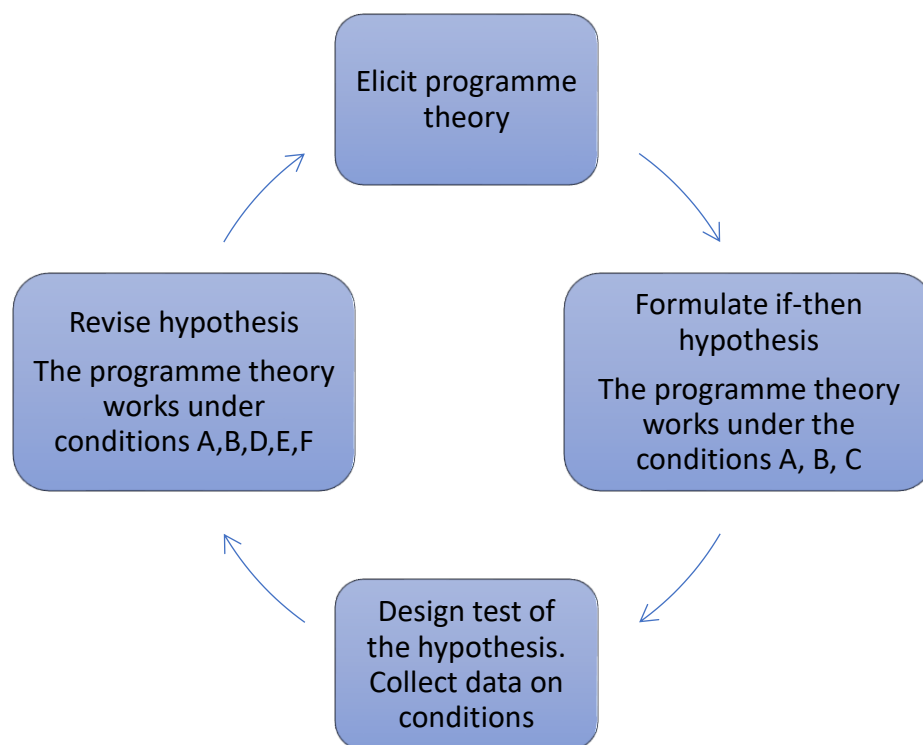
Elicit programme theory

Formulate if-then hypothesis

The programme theory works under the conditions A, B, C

Design test of the hypothesis. Collect data on conditions

Revise hypothesis

The programme theory works under conditions A,B,D,E,F